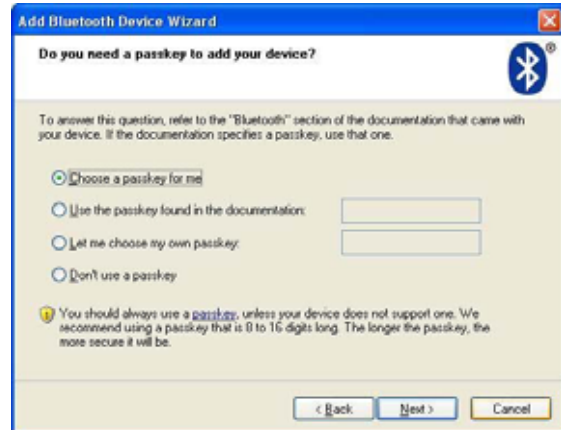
Add Bluetooth Device Wizard

Do you need a passkey to add your device?

To answer this question, refer to the "Bluetooth" section of the documentation that came with your device. If the documentation specifies a passkey, use that one.

Choose a passkey for me

Use the passkey found in the documentation:

Let me choose my own passkey:

Don't use a passkey

You should always use a passkey, unless your device does not support one. We recommend using a passkey that is 8 to 16 digits long. The longer the passkey, the more secure it will be.

< Back Next > Cancel